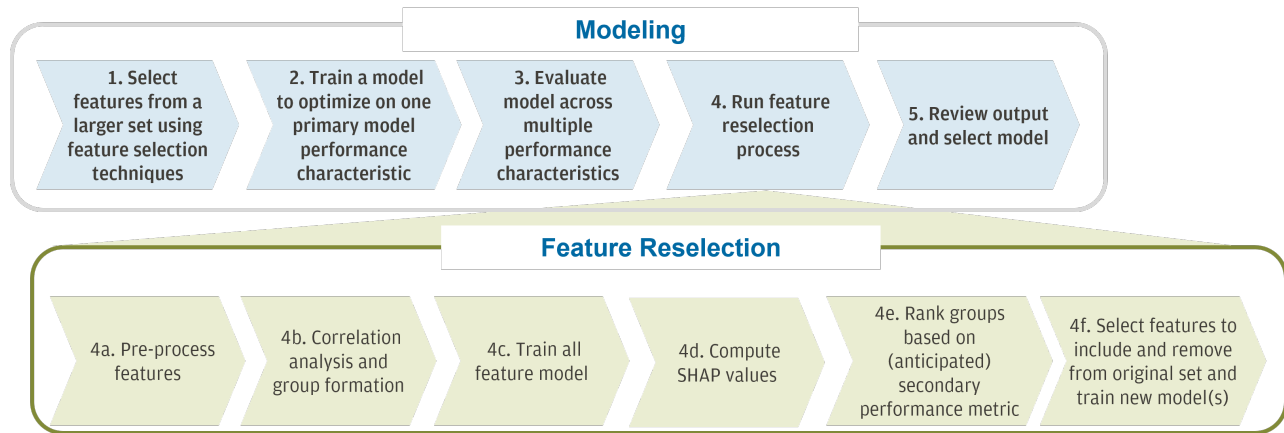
Modeling

1. Select features from a larger set using feature selection techniques

2. Train a model to optimize on one primary model performance characteristic

3. Evaluate model across multiple performance characteristics

4. Run feature reselection process

5. Review output and select model

Feature Reselection

4a. Pre-process features

4b. Correlation analysis and group formation

4c. Train all feature model

4d. Compute SHAP values

4e. Rank groups based on (anticipated) secondary performance metric

4f. Select features to include and remove from original set and train new model(s)